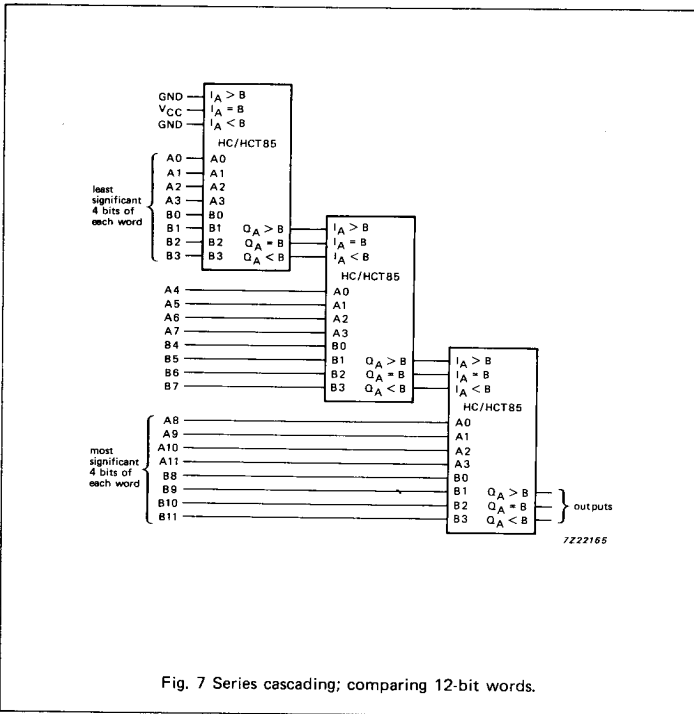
GND
$V_{CC}$
GND

$I_{A>B}$
$I_{A=B}$
$I_{A<B}$
HC/HCT85

least significant 4 bits of each word
A0 A1 A2 A3 B0 B1 B2 B3

A0
A1
A2
A3
B0
B1
B2
B3
$Q_{A>B}$
$Q_{A=B}$
$Q_{A<B}$

$I_{A>B}$
$I_{A=B}$
$I_{A<B}$
HC/HCT85

A4 A5 A6 A7 B4 B5 B6 B7

A0
A1
A2
A3
B0
B1
B2
B3
$Q_{A>B}$
$Q_{A=B}$
$Q_{A<B}$

$I_{A>B}$
$I_{A=B}$
$I_{A<B}$
HC/HCT85

most significant 4 bits of each word
A8 A9 A10 A11 B8 B9 B10 B11

A0
A1
A2
A3
B0
B1
B2
B3
$Q_{A>B}$
$Q_{A=B}$
$Q_{A<B}$

outputs

7Z22165

Fig. 7 Series cascading; comparing 12-bit words.